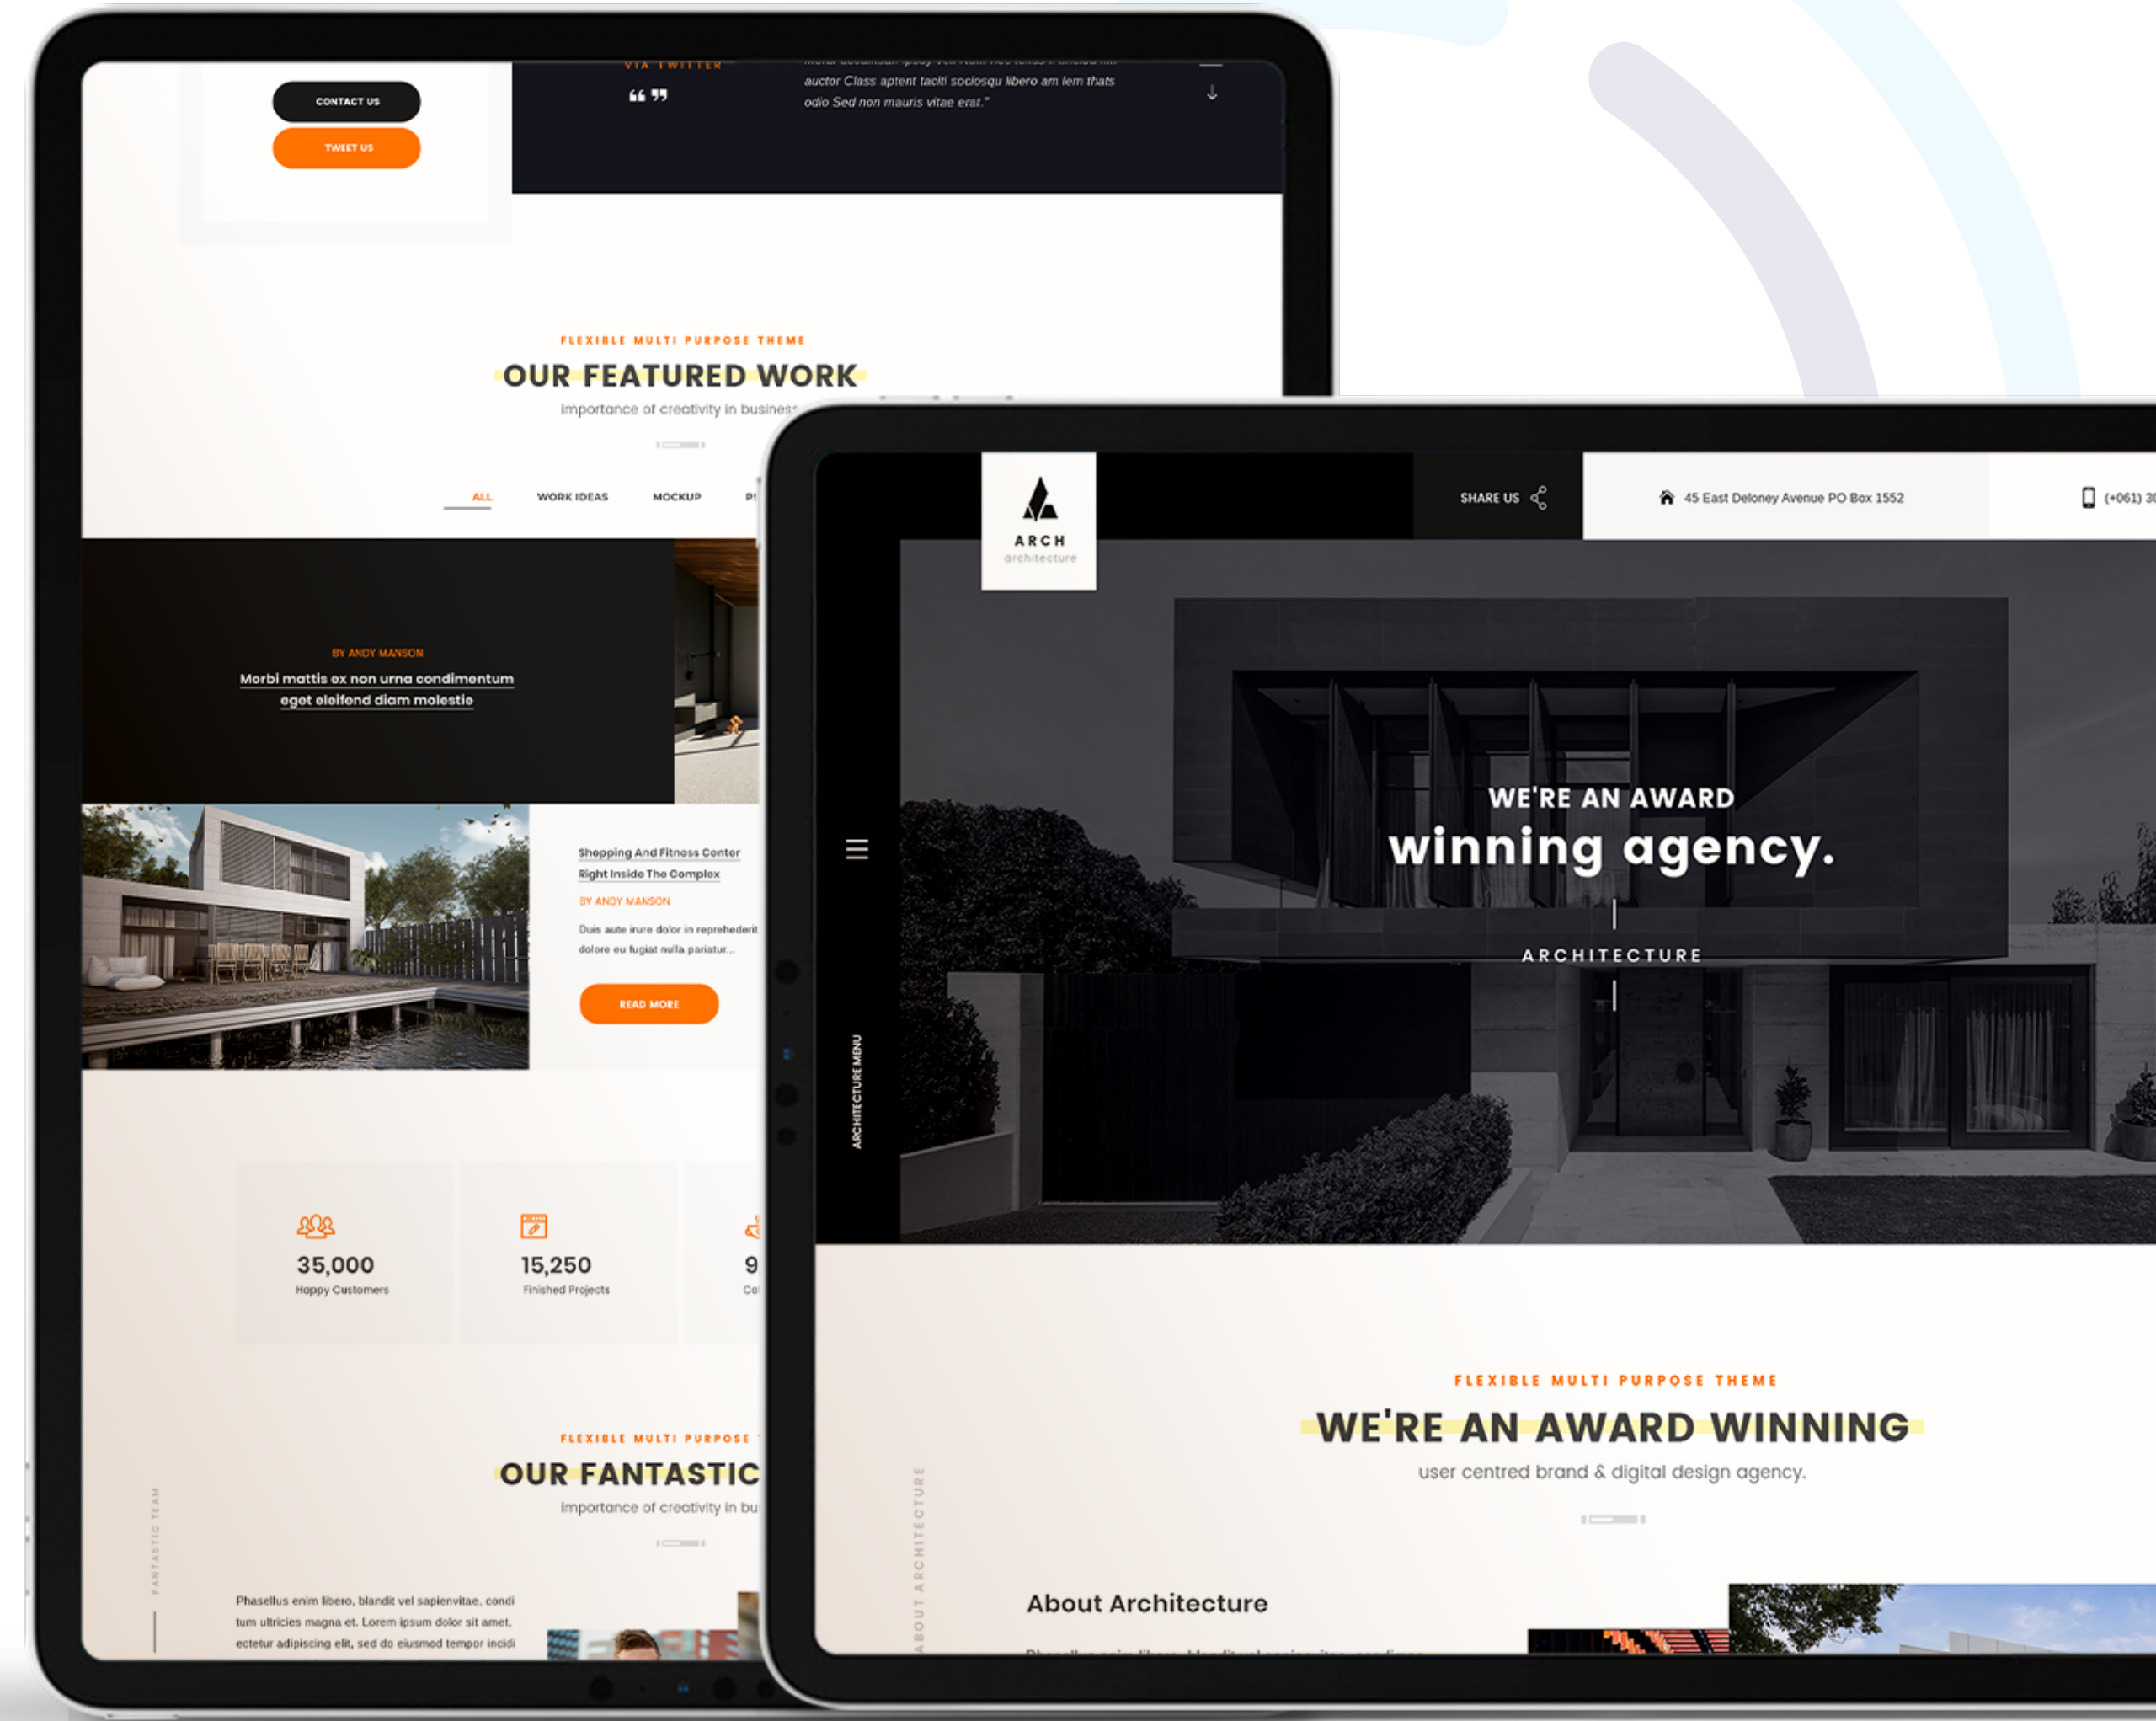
CONTACT US
TWEET US

VIA TWITTER
auctor Class aptent taciti sociosqu libero am lem thats odio Sed non mauris vitae erat."

FLEXIBLE MULTI PURPOSE THEME
OUR FEATURED WORK
importance of creativity in busines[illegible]

ALL WORK IDEAS MOCKUP P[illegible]

BY ANDY MANSON
Morbi mattis ex non urna condimentum eget eleifend diam molestie

Shopping And Fitness Center Right Inside The Complex
BY ANDY MANSON
Duis aute irure dolor in reprehenderit dolore eu fugiat nulla pariatur...
READ MORE

35,000
Happy Customers
15,250
Finished Projects
9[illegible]
Co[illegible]

FLEXIBLE MULTI PURPOSE
OUR FANTASTIC
importance of creativity in bu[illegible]
FANTASTIC TEAM
Phasellus enim libero, blandit vel sapienvitae, condi tum ultricies magna et. Lorem ipsum dolor sit amet, ectetur adipiscing elit, sed do eiusmod tempor incidi

ARCH
architecture
SHARE US
45 East Deloney Avenue PO Box 1552
(+061) 3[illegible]

WE'RE AN AWARD
winning agency.
ARCHITECTURE
ARCHITECTURE MENU

FLEXIBLE MULTI PURPOSE THEME
WE'RE AN AWARD WINNING
user centred brand & digital design agency.
ABOUT ARCHITECTURE
About Architecture